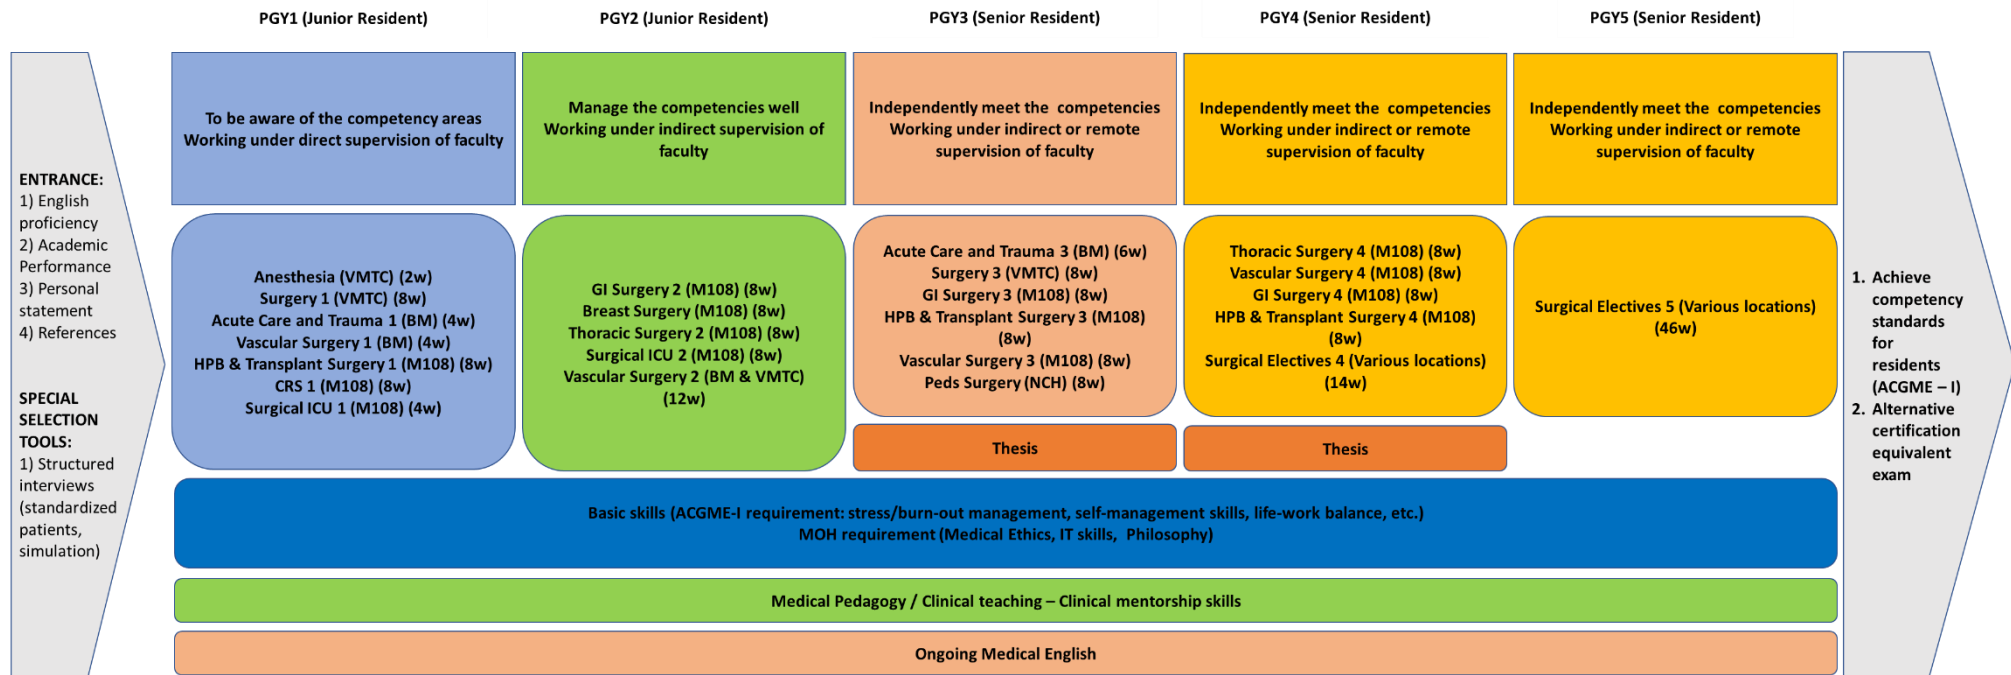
PGY1 (Junior Resident)
PGY2 (Junior Resident)
PGY3 (Senior Resident)
PGY4 (Senior Resident)
PGY5 (Senior Resident)

ENTRANCE:
1) English proficiency
2) Academic Performance
3) Personal statement
4) References

SPECIAL SELECTION TOOLS:
1) Structured interviews (standardized patients, simulation)

To be aware of the competency areas
Working under direct supervision of faculty

Manage the competencies well
Working under indirect supervision of faculty

Independently meet the competencies
Working under indirect or remote supervision of faculty

Independently meet the competencies
Working under indirect or remote supervision of faculty

Independently meet the competencies
Working under indirect or remote supervision of faculty

Anesthesia (VMTC) (2w)
Surgery 1 (VMTC) (8w)
Acute Care and Trauma 1 (BM) (4w)
Vascular Surgery 1 (BM) (4w)
HPB & Transplant Surgery 1 (M108) (8w)
CRS 1 (M108) (8w)
Surgical ICU 1 (M108) (4w)

GI Surgery 2 (M108) (8w)
Breast Surgery (M108) (8w)
Thoracic Surgery 2 (M108) (8w)
Surgical ICU 2 (M108) (8w)
Vascular Surgery 2 (BM & VMTC) (12w)

Acute Care and Trauma 3 (BM) (6w)
Surgery 3 (VMTC) (8w)
GI Surgery 3 (M108) (8w)
HPB & Transplant Surgery 3 (M108) (8w)
Vascular Surgery 3 (M108) (8w)
Peds Surgery (NCH) (8w)

Thoracic Surgery 4 (M108) (8w)
Vascular Surgery 4 (M108) (8w)
GI Surgery 4 (M108) (8w)
HPB & Transplant Surgery 4 (M108) (8w)
Surgical Electives 4 (Various locations) (14w)

Surgical Electives 5 (Various locations) (46w)

Thesis

Thesis

Basic skills (ACGME-I requirement: stress/burn-out management, self-management skills, life-work balance, etc.)
MOH requirement (Medical Ethics, IT skills, Philosophy)

Medical Pedagogy / Clinical teaching – Clinical mentorship skills

Ongoing Medical English

1. Achieve competency standards for residents (ACGME – I)
2. Alternative certification equivalent exam